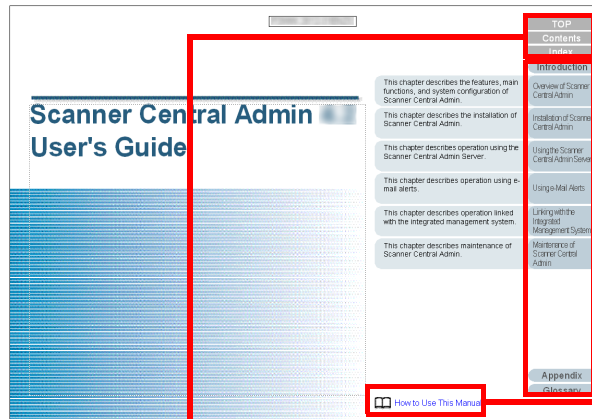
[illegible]

TOP

Contents

Index

Introduction

Scanner Central Admin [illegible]
User's Guide

This chapter describes the features, main functions, and system configuration of Scanner Central Admin.

Overview of Scanner Central Admin

This chapter describes the installation of Scanner Central Admin.

Installation of Scanner Central Admin

This chapter describes operation using the Scanner Central Admin Server.

Using the Scanner Central Admin Server

This chapter describes operation using e-mail alerts.

Using e-Mail Alerts

This chapter describes operation linked with the integrated management system.

Linking with the Integrated Management System

This chapter describes maintenance of Scanner Central Admin.

Maintenance of Scanner Central Admin

Appendix

Glossary

How to Use This Manual